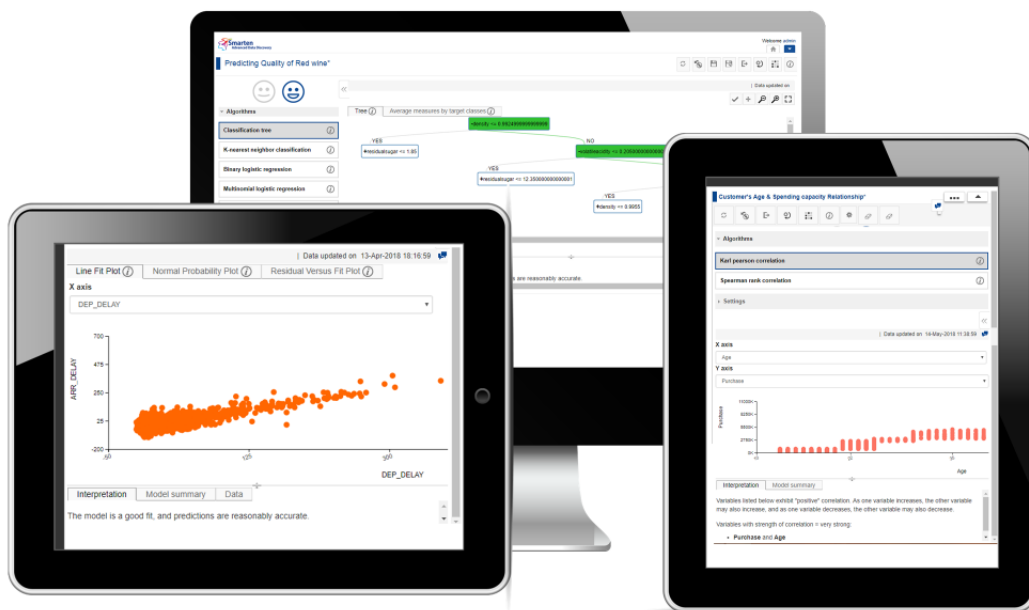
Smarten
Welcome admin
Predicting Quality of Red wine*
Data updated on
Algorithms
Classification tree
K-nearest neighbor classification
Binary logistic regression
Multinomial logistic regression
Tree
Average measures by target classes
density <= 0.9962400000000
YES
NO
residualsugar <= 1.85
YES
residualsugar <= 12.350000000000001
YES
density <= 0.9955
es are reasonably accurate.

Data updated on 13-Apr-2018 18:16:59
Line Fit Plot
Normal Probability Plot
Residual Versus Fit Plot
X axis
DEP_DELAY
ARR_DELAY
700
475
250
25
-200
-50
125
300
DEP_DELAY
Interpretation
Model summary
Data
The model is a good fit, and predictions are reasonably accurate.

Customer's Age & Spending capacity Relationship*
Algorithms
Karl pearson correlation
Spearman rank correlation
Settings
Data updated on 14-May-2018 11:38:59
X axis
Age
Y axis
Purchase
Purchase
Age
Interpretation
Model summary
Variables listed below exhibit "positive" correlation. As one variable increases, the other variable may also increase, and as one variable decreases, the other variable may also decrease.
Variables with strength of correlation = very strong:
• Purchase and Age